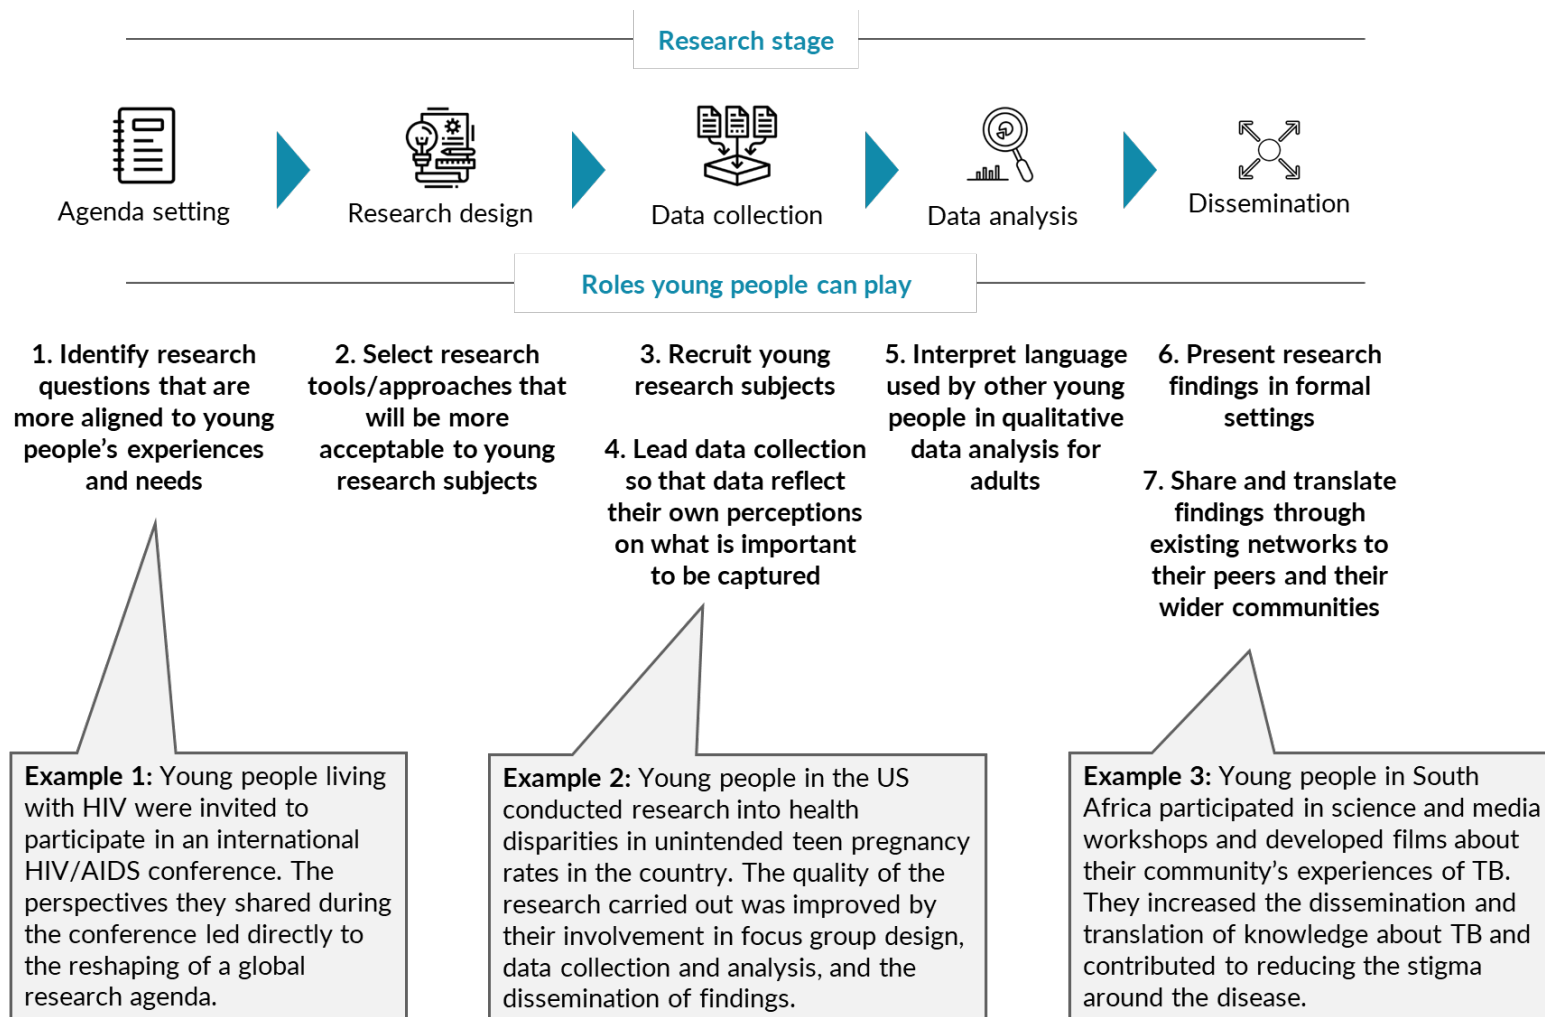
Research stage

Agenda setting

Research design

Data collection

Data analysis

Dissemination

Roles young people can play

1. Identify research questions that are more aligned to young people's experiences and needs

2. Select research tools/approaches that will be more acceptable to young research subjects

3. Recruit young research subjects

4. Lead data collection so that data reflect their own perceptions on what is important to be captured

5. Interpret language used by other young people in qualitative data analysis for adults

6. Present research findings in formal settings

7. Share and translate findings through existing networks to their peers and their wider communities

**Example 1:** Young people living with HIV were invited to participate in an international HIV/AIDS conference. The perspectives they shared during the conference led directly to the reshaping of a global research agenda.

**Example 2:** Young people in the US conducted research into health disparities in unintended teen pregnancy rates in the country. The quality of the research carried out was improved by their involvement in focus group design, data collection and analysis, and the dissemination of findings.

**Example 3:** Young people in South Africa participated in science and media workshops and developed films about their community's experiences of TB. They increased the dissemination and translation of knowledge about TB and contributed to reducing the stigma around the disease.